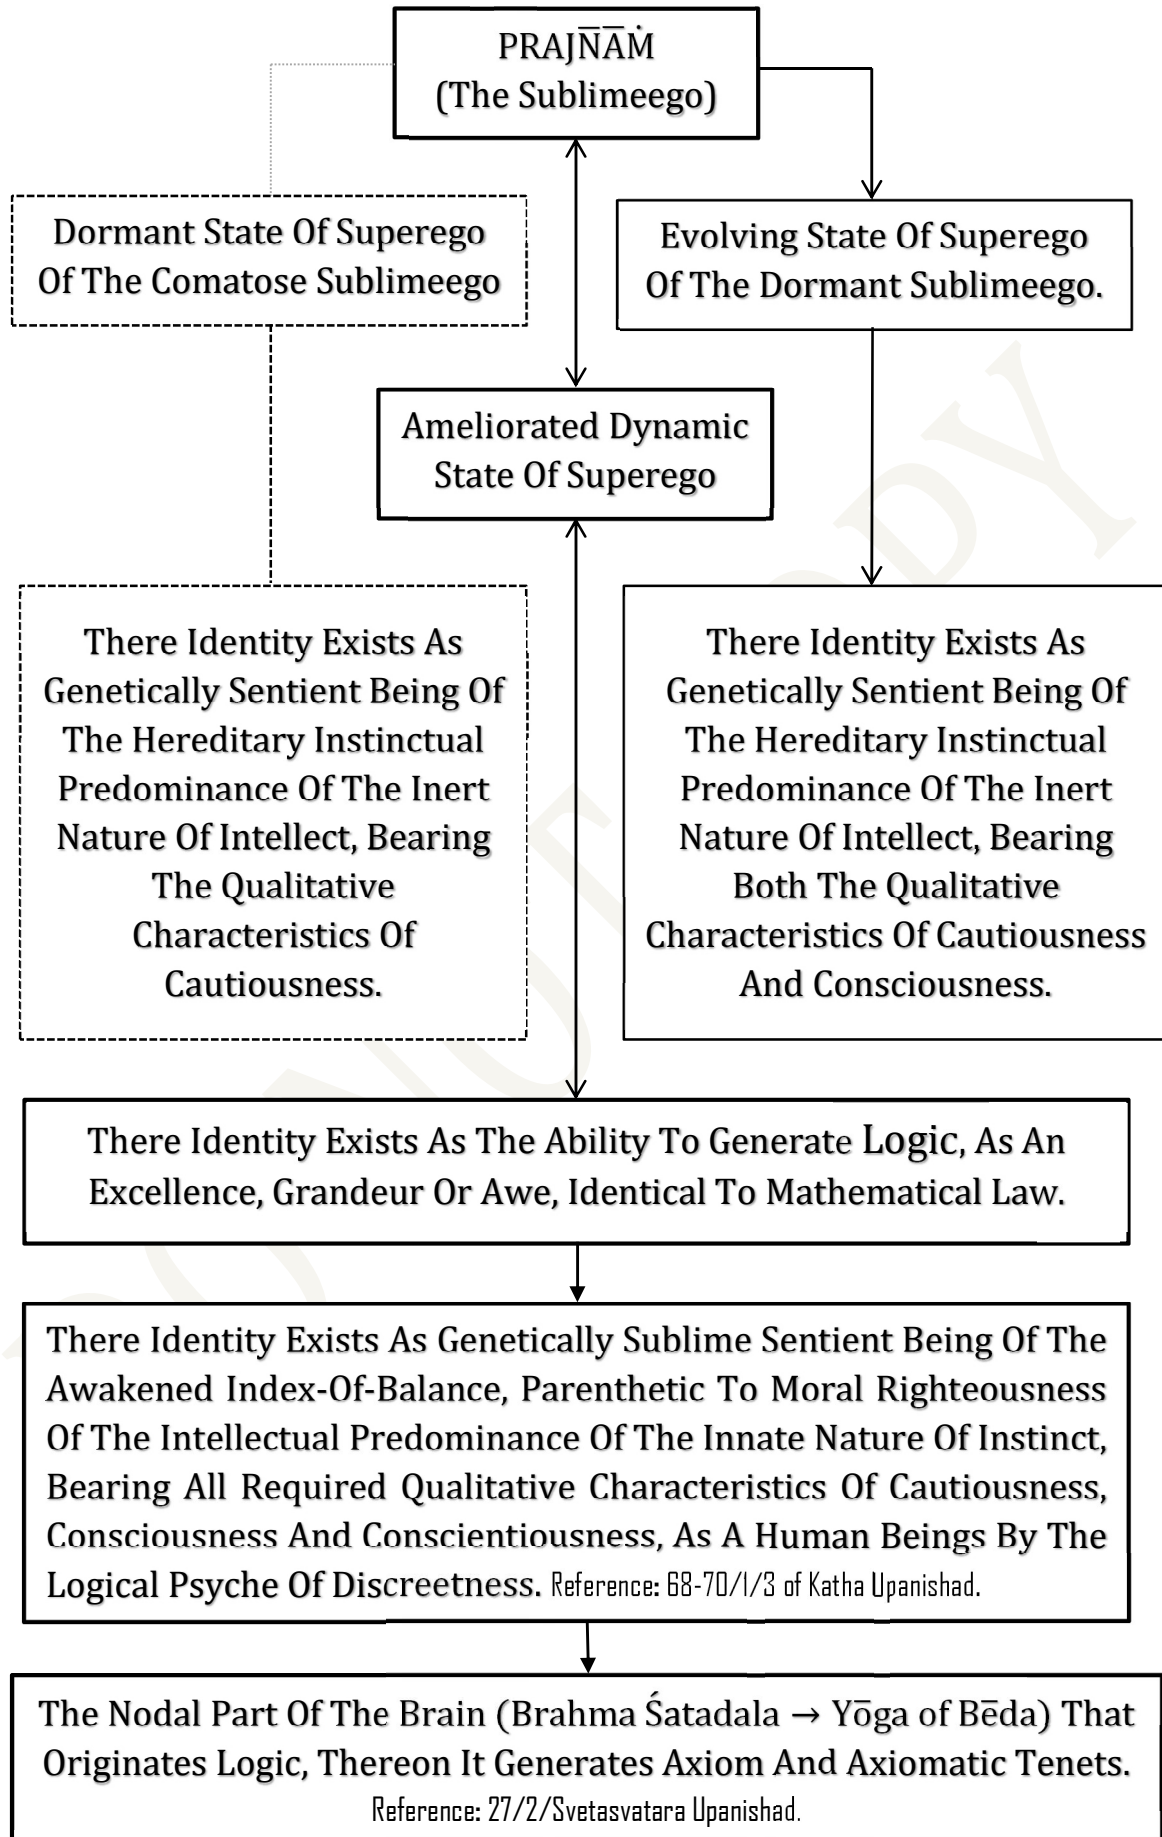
PRAJÑĀṀ
(The Sublimeego)

Dormant State Of Superego Of The Comatose Sublimeego

Evolving State Of Superego Of The Dormant Sublimeego.

Ameliorated Dynamic State Of Superego

There Identity Exists As Genetically Sentient Being Of The Hereditary Instinctual Predominance Of The Inert Nature Of Intellect, Bearing The Qualitative Characteristics Of Cautiousness.

There Identity Exists As Genetically Sentient Being Of The Hereditary Instinctual Predominance Of The Inert Nature Of Intellect, Bearing Both The Qualitative Characteristics Of Cautiousness And Consciousness.

There Identity Exists As The Ability To Generate Logic, As An Excellence, Grandeur Or Awe, Identical To Mathematical Law.

There Identity Exists As Genetically Sublime Sentient Being Of The Awakened Index-Of-Balance, Parenthetic To Moral Righteousness Of The Intellectual Predominance Of The Innate Nature Of Instinct, Bearing All Required Qualitative Characteristics Of Cautiousness, Consciousness And Conscientiousness, As A Human Beings By The Logical Psyche Of Discreetness. Reference: 68-70/1/3 of Katha Upanishad.

The Nodal Part Of The Brain (Brahma Śatadala → Yōga of Bēda) That Originates Logic, Thereon It Generates Axiom And Axiomatic Tenets.
Reference: 27/2/Svetasvatara Upanishad.